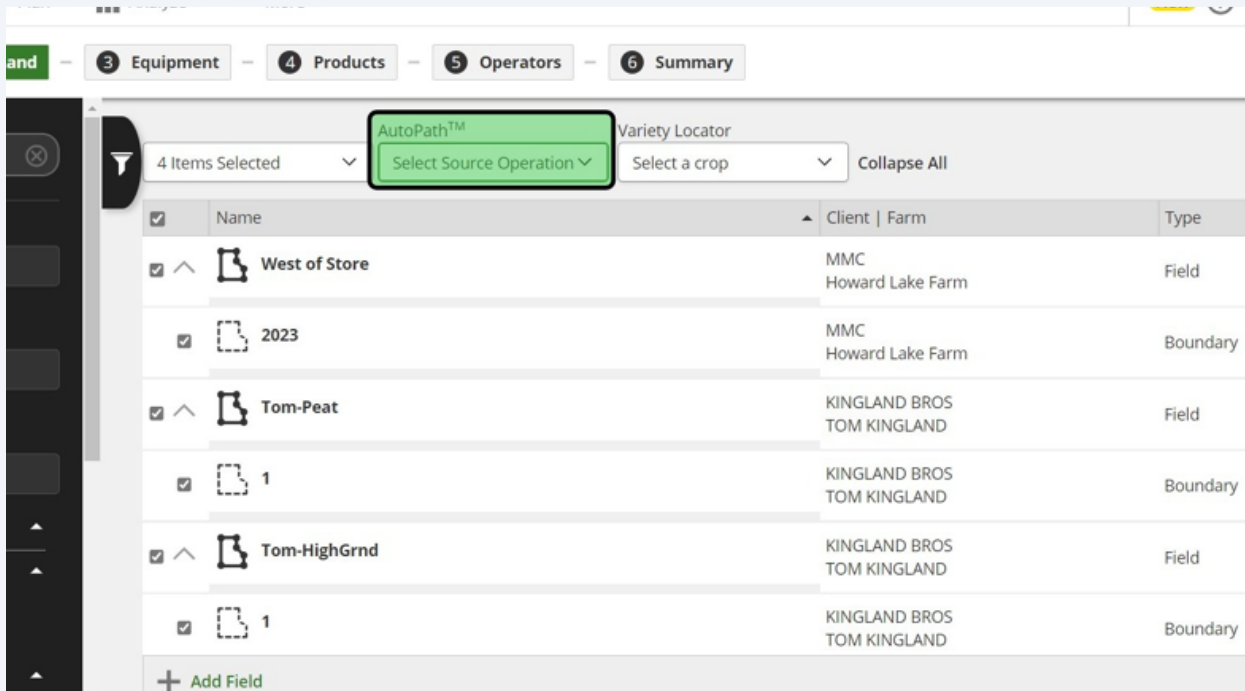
and — 3 Equipment — 4 Products — 5 Operators — 6 Summary

4 Items Selected
AutoPath™
Select Source Operation
Variety Locator
Select a crop
Collapse All

| | Name | Client \| Farm | Type |
|---|---|---|---|
| | West of Store | MMC Howard Lake Farm | Field |
| | 2023 | MMC Howard Lake Farm | Boundary |
| | Tom-Peat | KINGLAND BROS TOM KINGLAND | Field |
| | 1 | KINGLAND BROS TOM KINGLAND | Boundary |
| | Tom-HighGrnd | KINGLAND BROS TOM KINGLAND | Field |
| | 1 | KINGLAND BROS TOM KINGLAND | Boundary |

+ Add Field